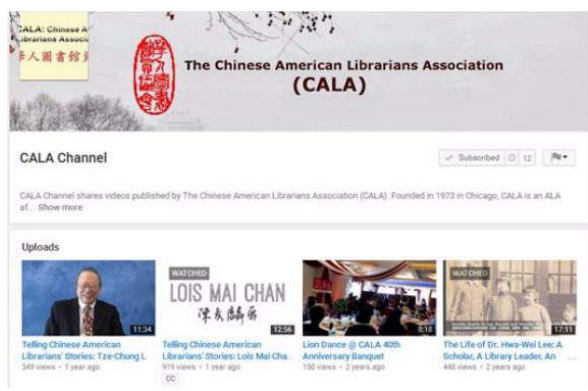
CALA: Chinese A
Librarians Associ
人圖書館

The Chinese American Librarians Association
(CALA)

CALA Channel

Subscribed 12

CALA Channel shares videos published by The Chinese American Librarians Association (CALA). Founded in 1973 in Chicago, CALA is an ALA af... Show more

Uploads

11:34
Telling Chinese American Librarians' Stories: Tze-Chung L
349 views • 1 year ago

WATCHED
LOIS MAI CHAN
陳美麟
12:56
Telling Chinese American Librarians' Stories: Lois Mai Cha...
919 views • 1 year ago
CC

5:18
Lion Dance @ CALA 40th Anniversary Banquet
150 views • 2 years ago

WATCHED
17:11
The Life of Dr. Hwa-Wei Lee: A Scholar, A Library Leader, An
448 views • 2 years ago